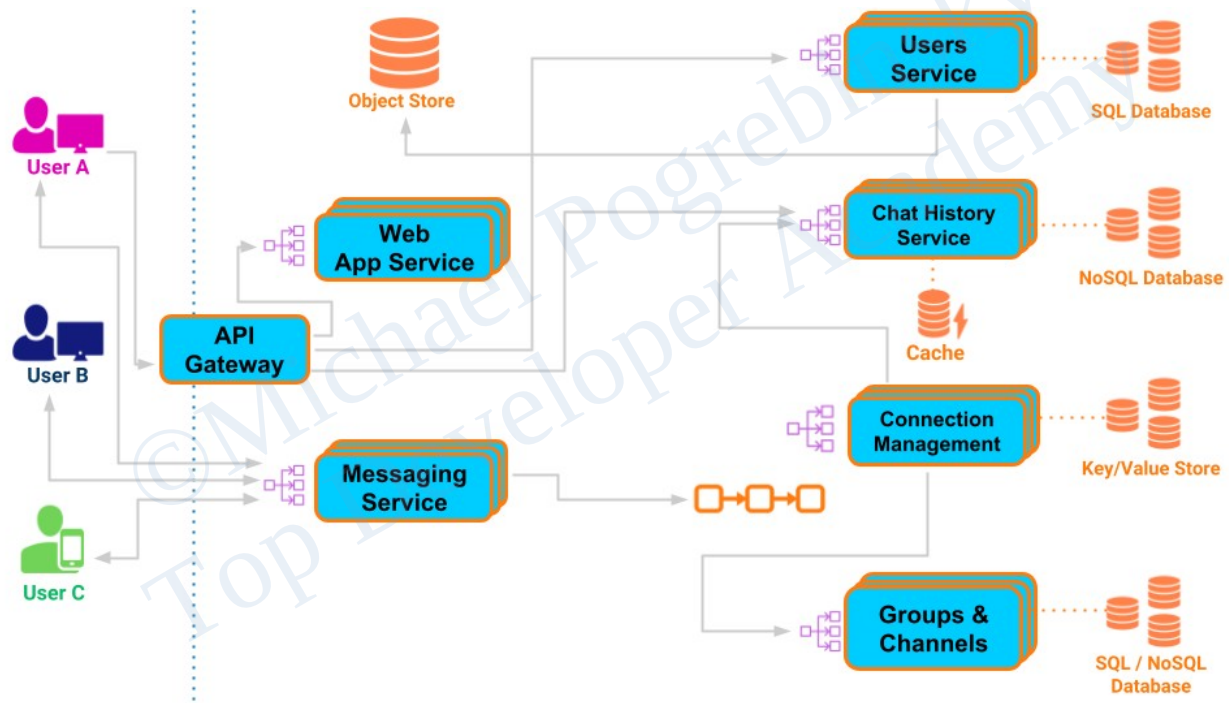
Object Store

Users Service

SQL Database

User A

Web App Service

Chat History Service

NoSQL Database

Cache

User B

API Gateway

Connection Management

Key/Value Store

Messaging Service

User C

Groups & Channels

SQL / NoSQL Database

©Michael Pogrebinsky
Top Developer Academy